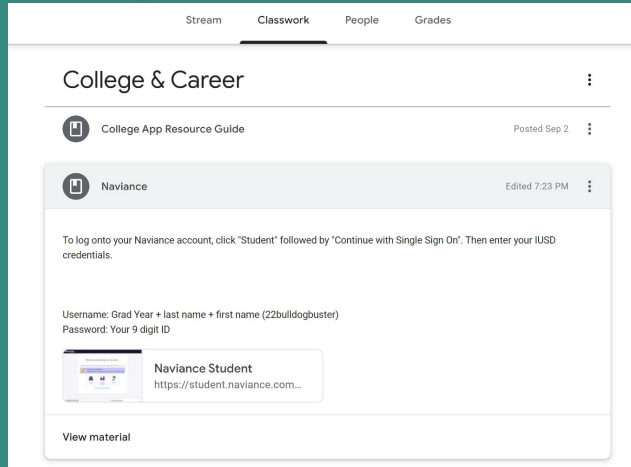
Stream Classwork People Grades

College & Career

College App Resource Guide

Posted Sep 2

Naviance

Edited 7:23 PM

To log onto your Naviance account, click "Student" followed by "Continue with Single Sign On". Then enter your IUSD credentials.

Username: Grad Year + last name + first name (22bulldogbuster)
Password: Your 9 digit ID

Naviance Student
https://student.naviance.com...

View material